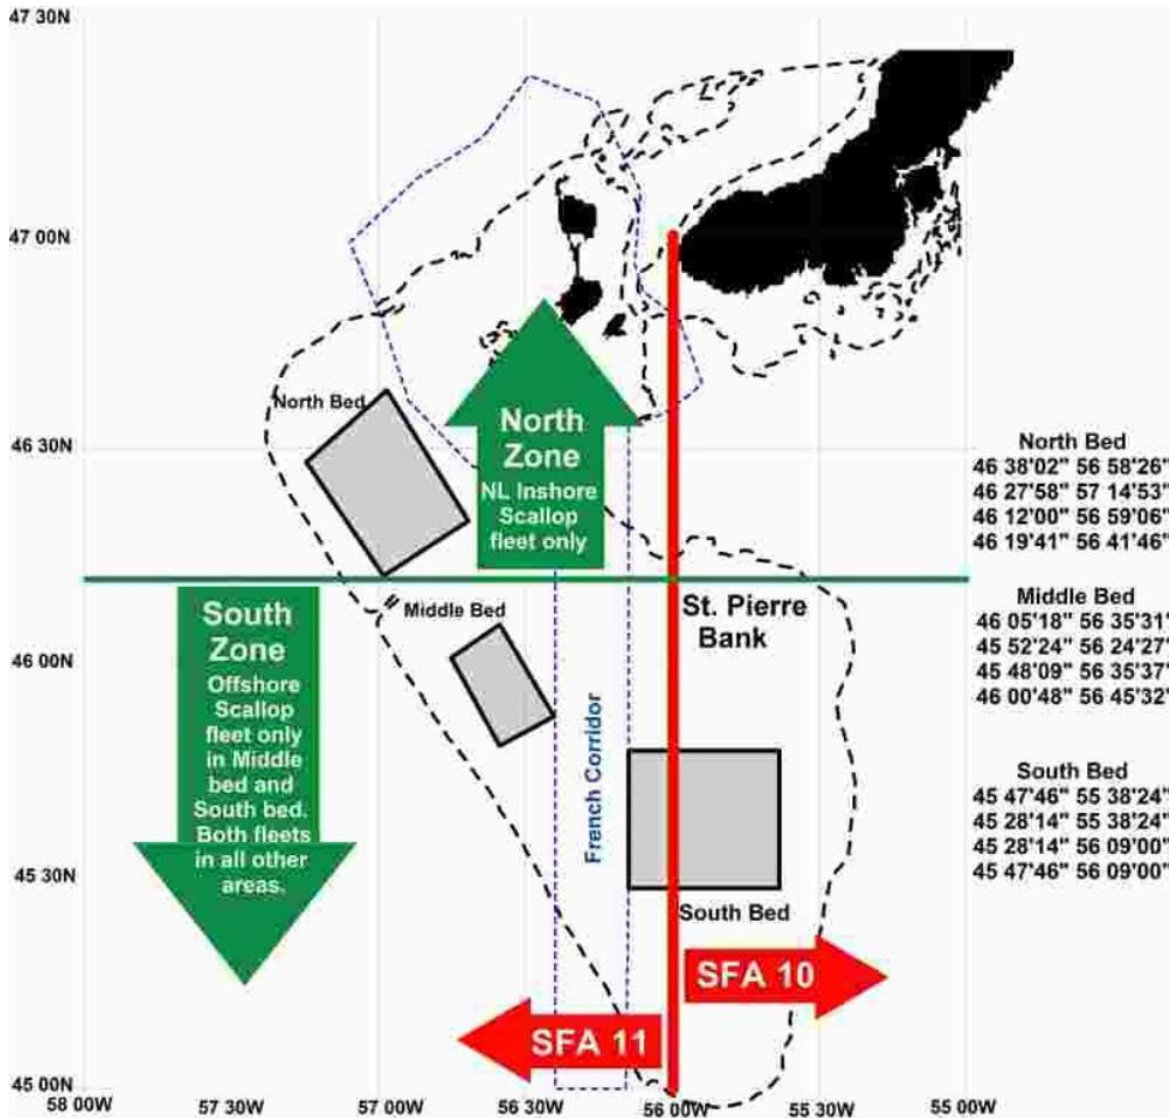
47 30N

47 00N

46 30N

46 00N

45 30N

45 00N

58 00W

57 30W

57 00W

56 30W

56 00W

55 30W

55 00W

North Bed

North Zone

NL Inshore Scallop fleet only

South Zone

Offshore Scallop fleet only in Middle bed and South bed. Both fleets in all other areas.

Middle Bed

French Corridor

St. Pierre Bank

South Bed

SFA 10

SFA 11

North Bed
46 38'02" 56 58'26"
46 27'58" 57 14'53"
46 12'00" 56 59'06"
46 19'41" 56 41'46"

Middle Bed
46 05'18" 56 35'31"
45 52'24" 56 24'27"
45 48'09" 56 35'37"
46 00'48" 56 45'32"

South Bed
45 47'46" 55 38'24"
45 28'14" 55 38'24"
45 28'14" 56 09'00"
45 47'46" 56 09'00"